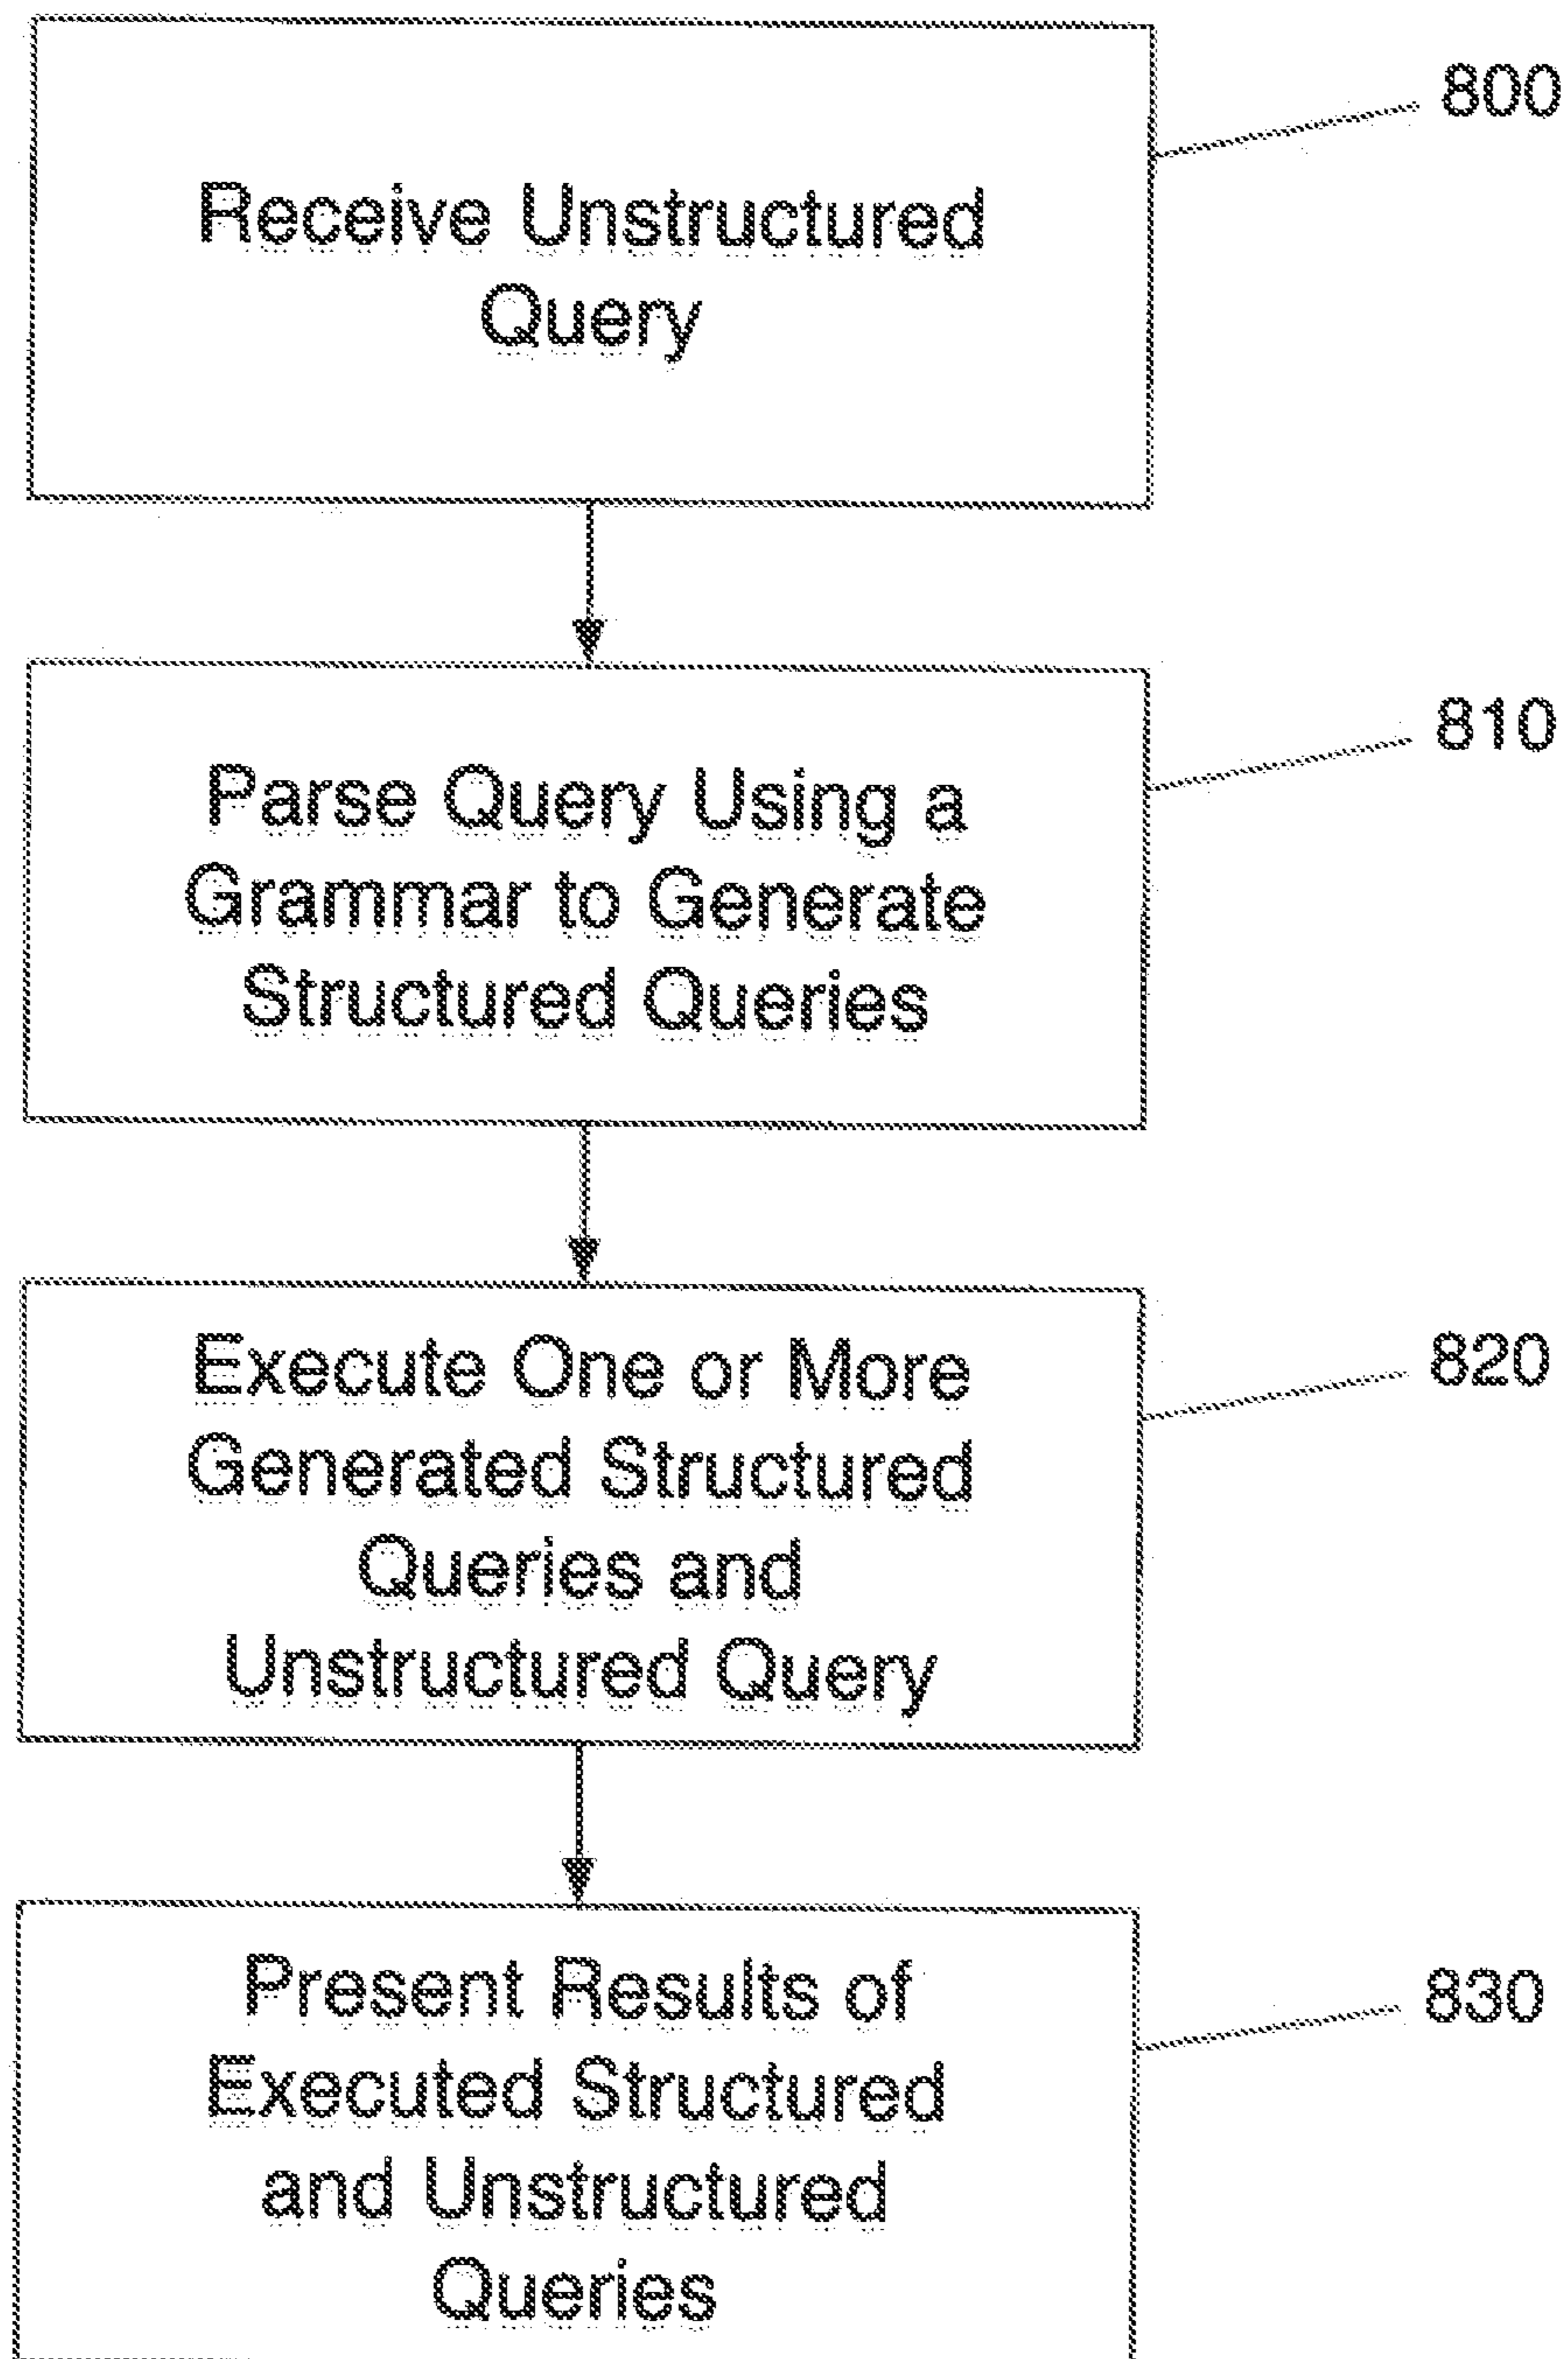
Receive Unstructured Query

800

Parse Query Using a Grammar to Generate Structured Queries

810

Execute One or More Generated Structured Queries and Unstructured Query

820

Present Results of Executed Structured and Unstructured Queries

830